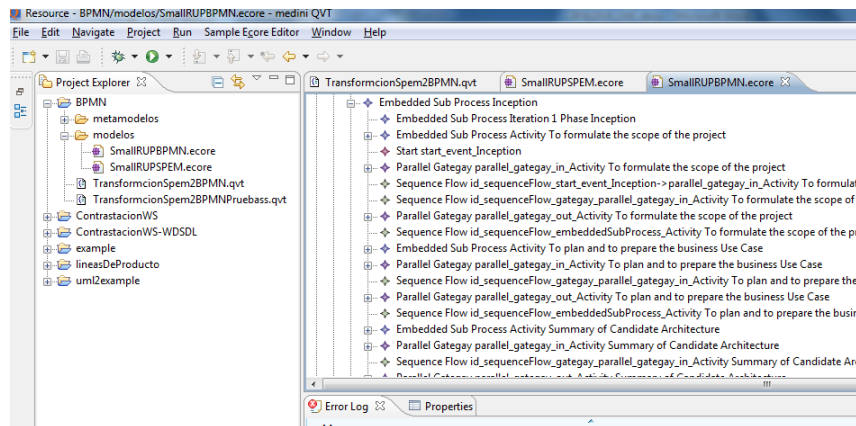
Resource - BPMN/modelos/SmallRUPBPMN.ecore - medini QVT

File Edit Navigate Project Run Sample Ecore Editor Window Help

Project Explorer

BPMN
metamodelos
modelos
SmallRUPBPMN.ecore
SmallRUPSPEM.ecore
TransformcionSpem2BPMN.qvt
TransformcionSpem2BPMNPruebass.qvt
ContrastacionWS
ContrastacionWS-WDSDL
example
lineasDeProducto
uml2example

TransformcionSpem2BPMN.qvt
SmallRUPSPEM.ecore
SmallRUPBPMN.ecore

Embedded Sub Process Inception
Embedded Sub Process Iteration 1 Phase Inception
Embedded Sub Process Activity To formulate the scope of the project
Start start_event_Inception
Parallel Gategay parallel_gategay_in_Activity To formulate the scope of the project
Sequence Flow id_sequenceFlow_start_event_Inception->parallel_gategay_in_Activity To formulat
Sequence Flow id_sequenceFlow_gategay_parallel_gategay_in_Activity To formulate the scope of
Parallel Gategay parallel_gategay_out_Activity To formulate the scope of the project
Sequence Flow id_sequenceFlow_embeddedSubProcess_Activity To formulate the scope of the p
Embedded Sub Process Activity To plan and to prepare the business Use Case
Parallel Gategay parallel_gategay_in_Activity To plan and to prepare the business Use Case
Sequence Flow id_sequenceFlow_gategay_parallel_gategay_in_Activity To plan and to prepare the
Parallel Gategay parallel_gategay_out_Activity To plan and to prepare the business Use Case
Sequence Flow id_sequenceFlow_embeddedSubProcess_Activity To plan and to prepare the busin
Embedded Sub Process Activity Summary of Candidate Architecture
Parallel Gategay parallel_gategay_in_Activity Summary of Candidate Architecture
Sequence Flow id_sequenceFlow_gategay_parallel_gategay_in_Activity Summary of Candidate Ar
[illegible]

Error Log
Properties